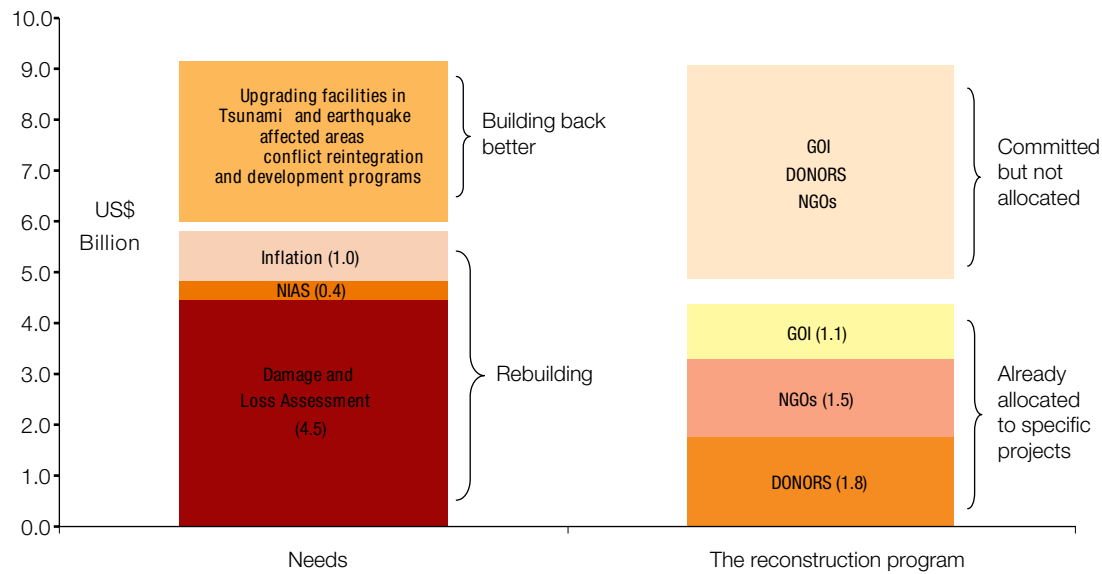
10.0
9.0
8.0
7.0
6.0
5.0
4.0
3.0
2.0
1.0
0.0

US$ Billion

Upgrading facilities in Tsunami and earthquake affected areas conflict reintegration and development programs

Building back better

Inflation (1.0)

NIAS (0.4)

Damage and Loss Assessment (4.5)

Rebuilding

GOI
DONORS
NGOs

Committed but not allocated

GOI (1.1)

NGOs (1.5)

DONORS (1.8)

Already allocated to specific projects

Needs

The reconstruction program